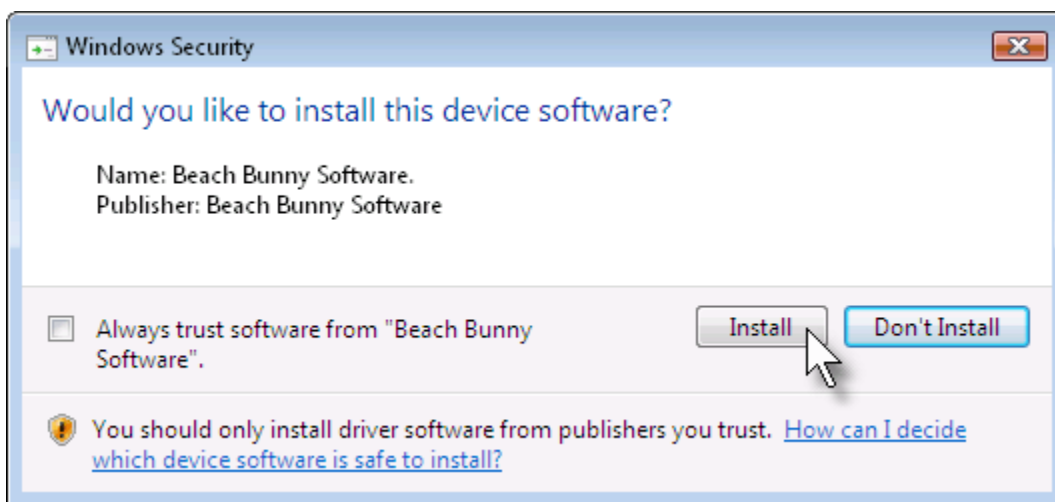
Windows Security

Would you like to install this device software?

Name: Beach Bunny Software.
Publisher: Beach Bunny Software

Always trust software from "Beach Bunny Software".

Install

Don't Install

You should only install driver software from publishers you trust. How can I decide which device software is safe to install?